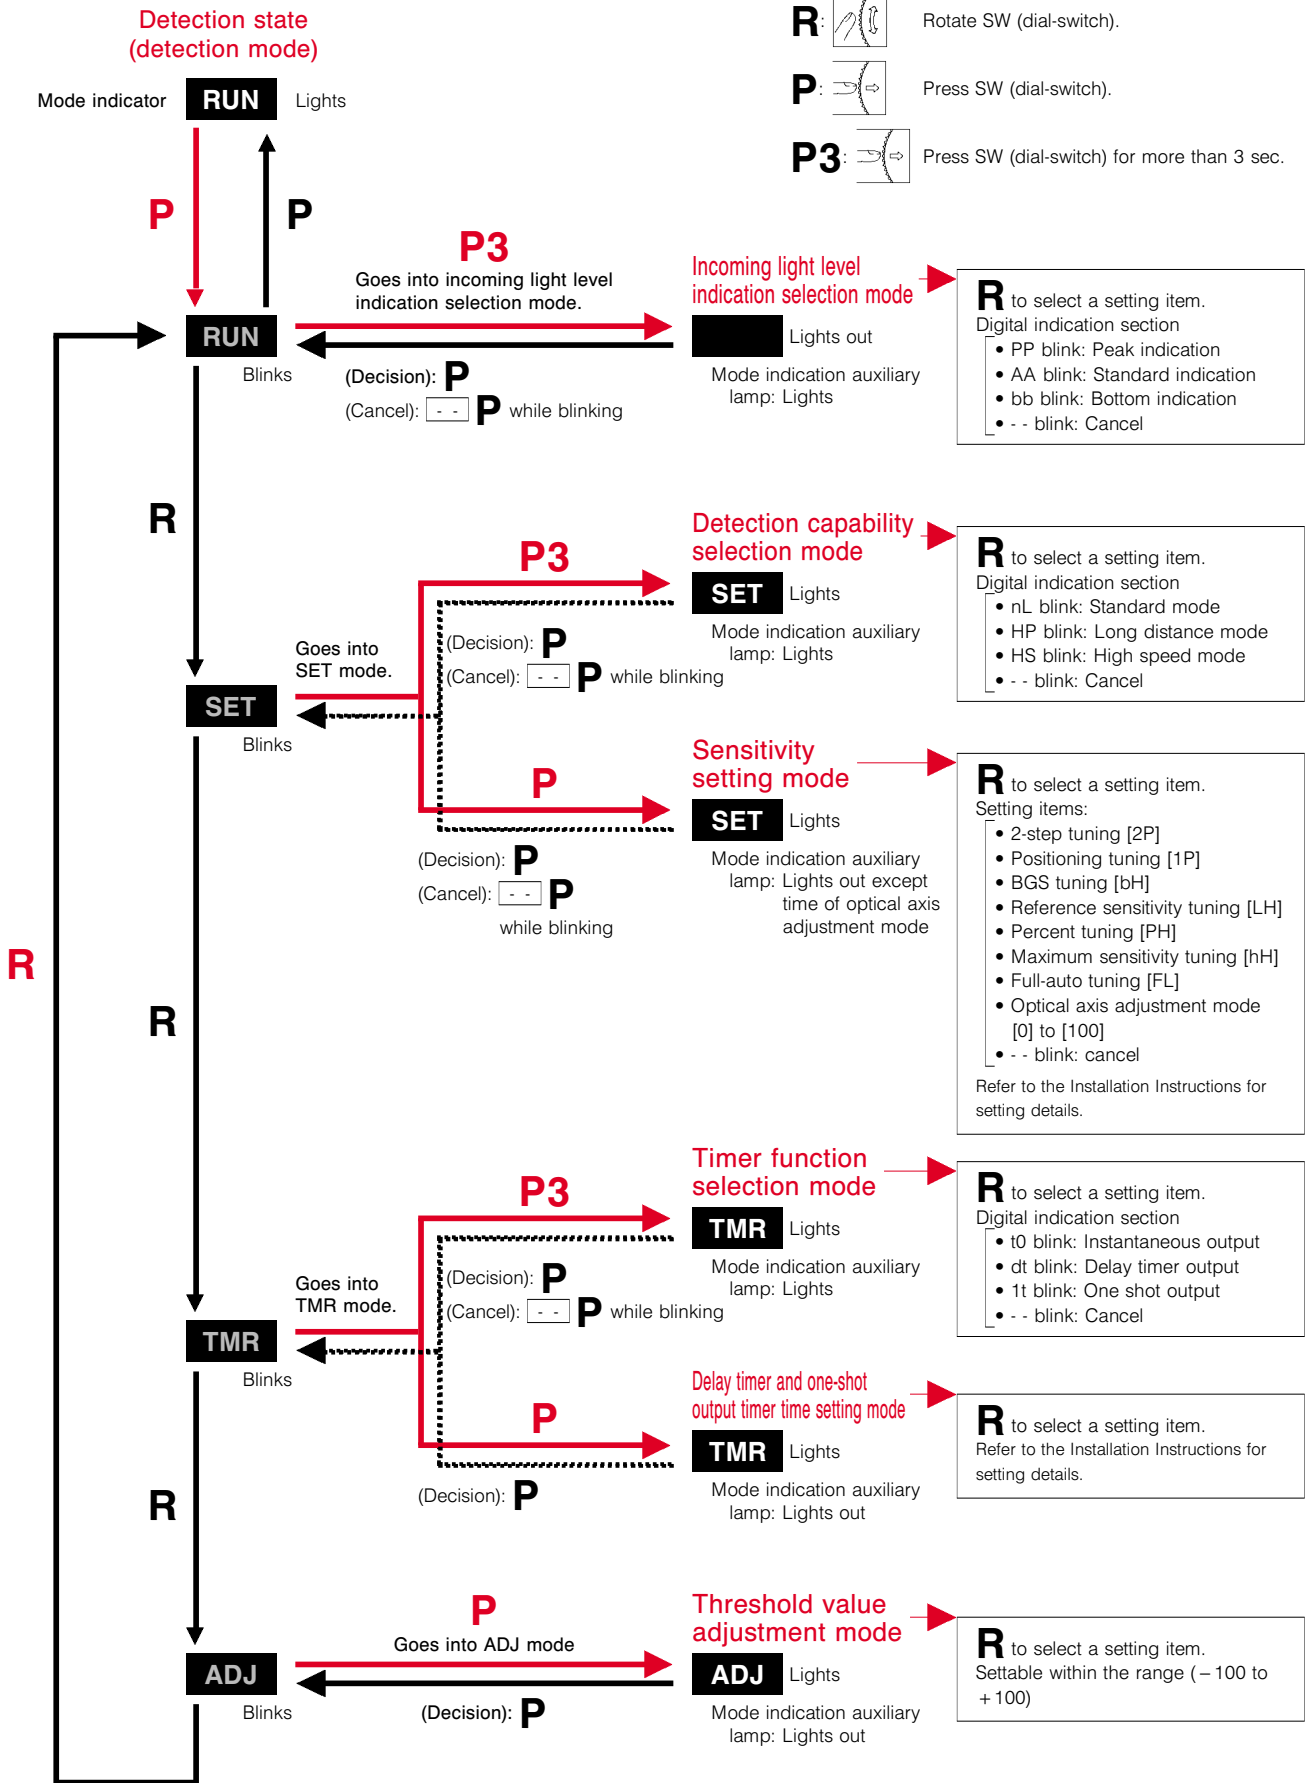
Detection state (detection mode)

Mode indicator RUN Lights

R: Rotate SW (dial-switch).

P: Press SW (dial-switch).

P3: Press SW (dial-switch) for more than 3 sec.

P

P

P3
Goes into incoming light level indication selection mode.

RUN
Blinks

(Decision): P
(Cancel): - - P while blinking

Incoming light level indication selection mode
Lights out
Mode indication auxiliary lamp: Lights

R to select a setting item.
Digital indication section
• PP blink: Peak indication
• AA blink: Standard indication
• bb blink: Bottom indication
• - - blink: Cancel

R

P3

Detection capability selection mode
SET Lights
Mode indication auxiliary lamp: Lights

(Decision): P
(Cancel): - - P while blinking

R to select a setting item.
Digital indication section
• nL blink: Standard mode
• HP blink: Long distance mode
• HS blink: High speed mode
• - - blink: Cancel

Goes into SET mode.

SET
Blinks

P

Sensitivity setting mode
SET Lights
Mode indication auxiliary lamp: Lights out except time of optical axis adjustment mode

(Decision): P
(Cancel): - - P
while blinking

R to select a setting item.
Setting items:
• 2-step tuning [2P]
• Positioning tuning [1P]
• BGS tuning [bH]
• Reference sensitivity tuning [LH]
• Percent tuning [PH]
• Maximum sensitivity tuning [hH]
• Full-auto tuning [FL]
• Optical axis adjustment mode [0] to [100]
• - - blink: cancel
Refer to the Installation Instructions for setting details.

R

R

P3

Timer function selection mode
TMR Lights
Mode indication auxiliary lamp: Lights

(Decision): P
(Cancel): - - P while blinking

R to select a setting item.
Digital indication section
• t0 blink: Instantaneous output
• dt blink: Delay timer output
• 1t blink: One shot output
• - - blink: Cancel

Goes into TMR mode.

TMR
Blinks

P

Delay timer and one-shot output timer time setting mode
TMR Lights
Mode indication auxiliary lamp: Lights out

(Decision): P

R to select a setting item.
Refer to the Installation Instructions for setting details.

R

P
Goes into ADJ mode

Threshold value adjustment mode
ADJ Lights
Mode indication auxiliary lamp: Lights out

ADJ
Blinks

(Decision): P

R to select a setting item.
Settable within the range (– 100 to + 100)